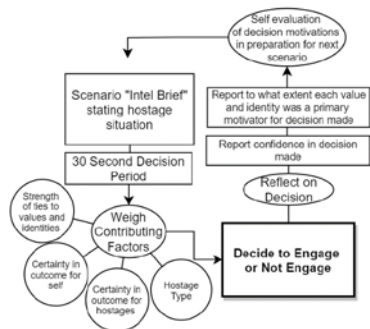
Self evaluation of decision motivations in preparation for next scenario

Scenario "Intel Brief" stating hostage situation

30 Second Decision Period

Strength of ties to values and identities

Weigh Contributing Factors

Certainty in outcome for self

Certainty in outcome for hostages

Hostage Type

Report to what extent each value and identity was a primary motivator for decision made

Report confidence in decision made

Reflect on Decision

Decide to Engage or Not Engage